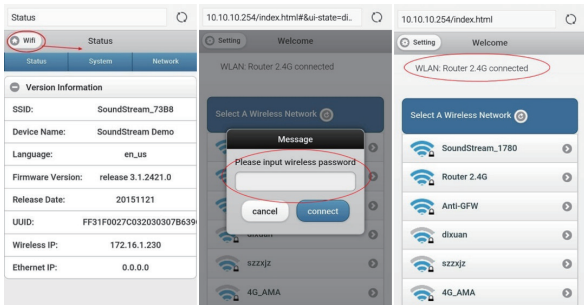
Status

Wifi Status

Status System Network

Version Information

| SSID: | SoundStream_73B8 |
|---|---|
| Device Name: | SoundStream Demo |
| Language: | en_us |
| Firmware Version: | release 3.1.2421.0 |
| Release Date: | 20151121 |
| UUID: | FF31F0027C032030307B639 |
| Wireless IP: | 172.16.1.230 |
| Ethernet IP: | 0.0.0.0 |

10.10.10.254/index.html#&ui-state=di..

Setting Welcome

WLAN: Router 2.4G connected

Select A Wireless Network

Message

Please input wireless password

cancel connect

dixuan

szzxjz

4G_AMA

10.10.10.254/index.html

Setting Welcome

WLAN: Router 2.4G connected

Select A Wireless Network

SoundStream_1780

Router 2.4G

Anti-GFW

dixuan

szzxjz

4G_AMA